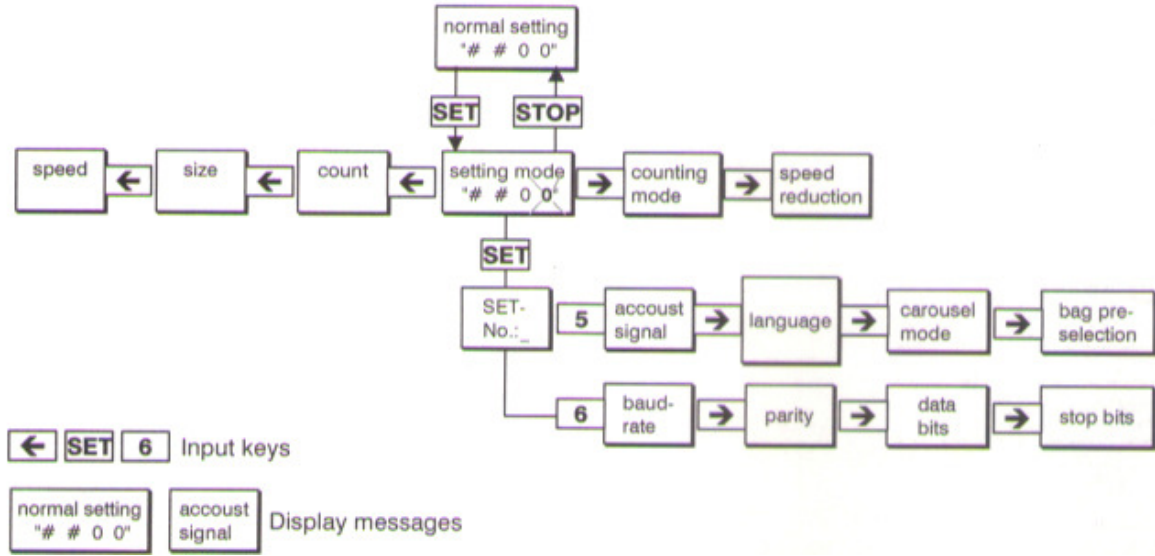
normal setting "# # 0 0"

SET

STOP

speed ← size ← count ← setting mode "# # 0 0" → counting mode → speed reduction

SET

SET-No.:_

5 accoust signal → language → carousel mode → bag preselection

6 baudrate → parity → data bits → stop bits

← SET 6 Input keys

normal setting "# # 0 0" accoust signal Display messages